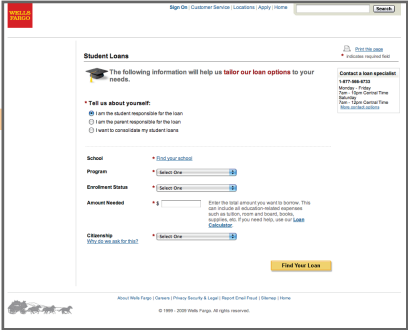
WELLS FARGO

Sign On | Customer Service | Locations | Apply | Home

Search

Student Loans

Print this page

* Indicates required field

The following information will help us tailor our loan options to your needs.

Contact a loan specialist

1-877-568-6733

Monday - Friday
7am - 10pm Central Time
Saturday
7am - 12pm Central Time
More contact options

* Tell us about yourself:

I am the student responsible for the loan

I am the parent responsible for the loan

I want to consolidate my student loans

School * Find your school

Program * - Select One -

Enrollment Status * - Select One -

Amount Needed * $ Enter the total amount you want to borrow. This can include all education-related expenses such as tuition, room and board, books, supplies, etc. If you need help, use our Loan Calculator

Citizenship * - Select One -
Why do we ask for this?

Find Your Loan

About Wells Fargo | Careers | Privacy Security & Legal | Report Email Fraud | Sitemap | Home

© 1999 - 2009 Wells Fargo. All rights reserved.